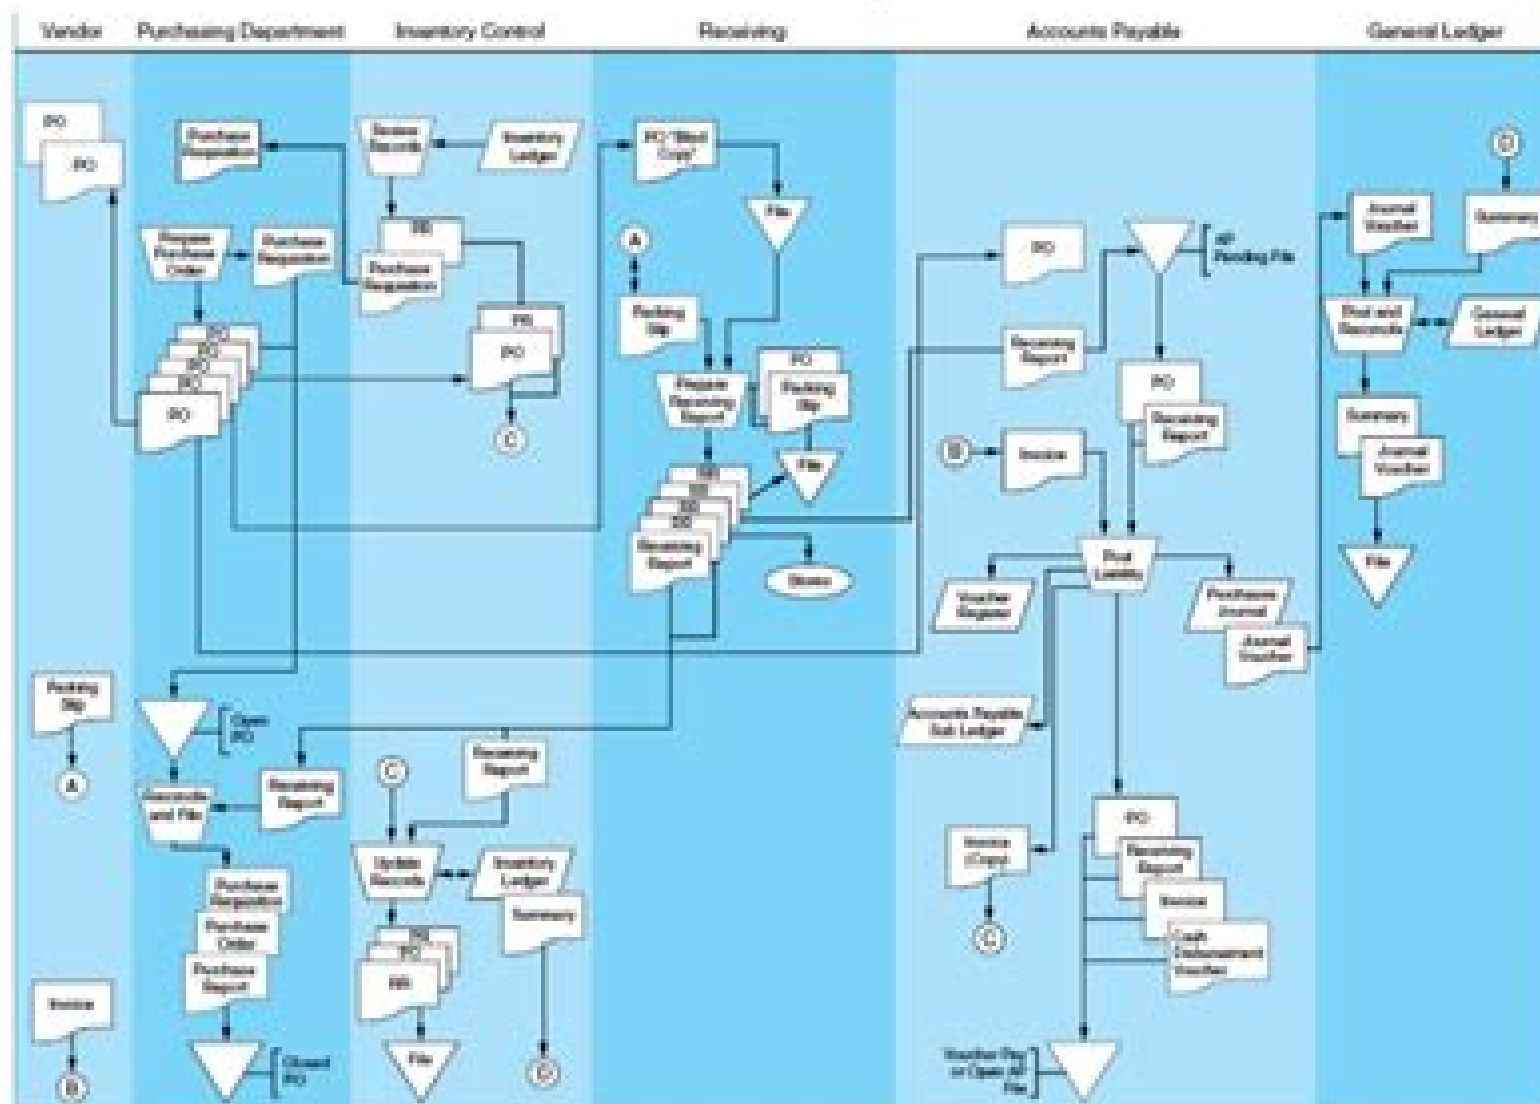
Vendor Purchasing Department Inventory Control Receiving Accounts Payable General Ledger

PO
PO
Purchase Requisition
Stores Records
Inventory Ledger
PO "Blind Copy"
File
Prepare Purchase Order
Purchase Requisition
RR
Purchase Requisition
A
PO
AP Pending File
PO
PO
PO
PO
PO
PR
PO
Packing Slip
Receiving Report
Journal Voucher
Summary
D
Post and Reconcile
General Ledger
C
Prepare Receiving Report
PO
Packing Slip
PO
Receiving Report
Summary
Journal Voucher
D
Invoice
RR
RR
RR
File
Receiving Report
Stores
Post Liability
File
Voucher Register
Purchases Journal
Journal Voucher
Packing Slip
Open PO
A
Accounts Payable Sub Ledger
C
Receiving Report
Reconcile and File
Receiving Report
PO
Update Records
Inventory Ledger
Invoice (Copy)
Receiving Report
Purchase Requisition
Purchase Order
Summary
Invoice
Purchase Report
RR
RR
RR
C
Cash Disbursement Voucher
Invoice
B
Closed PO
File
C
Voucher File or Open AP File